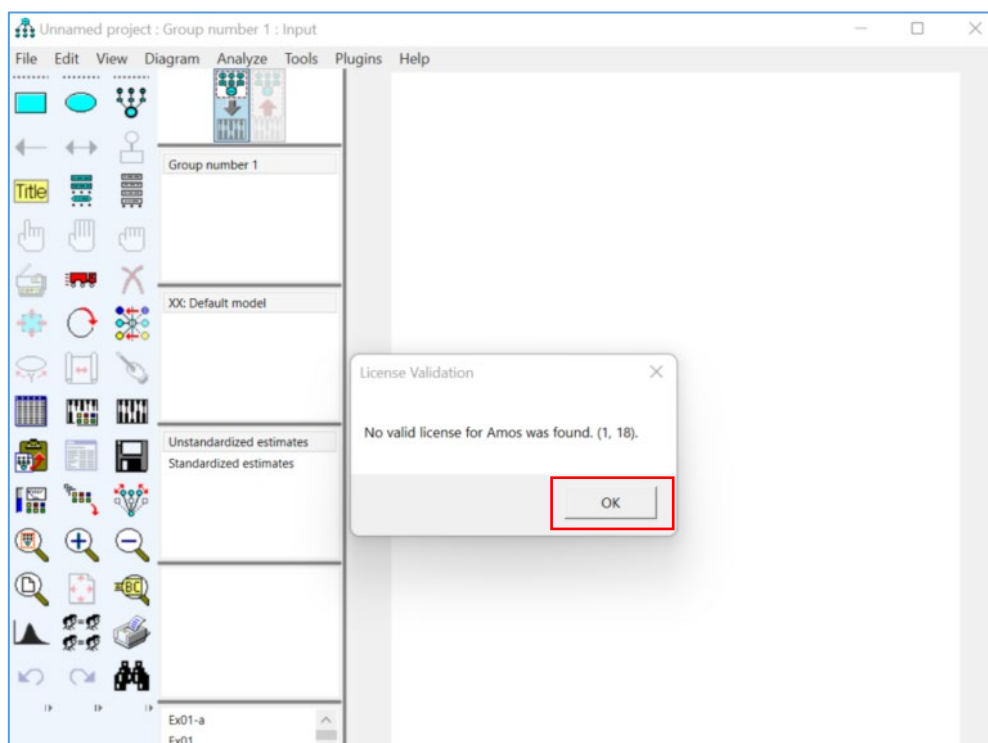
Unnamed project : Group number 1 : Input

File Edit View Diagram Analyze Tools Plugins Help

Title

Group number 1

XX: Default model

Unstandardized estimates
Standardized estimates

Ex01-a
Ex01

License Validation

No valid license for Amos was found. (1, 18).

OK